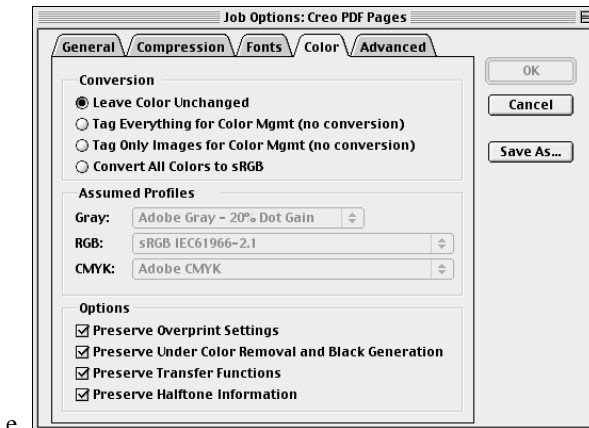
Job Options: Creo PDF Pages

General | Compression | Fonts | Color | Advanced

OK

Cancel

Save As...

Conversion

Leave Color Unchanged

Tag Everything for Color Mgmt (no conversion)

Tag Only Images for Color Mgmt (no conversion)

Convert All Colors to sRGB

Assumed Profiles

Gray: Adobe Gray - 20% Dot Gain

RGB: sRGB IEC61966-2.1

CMYK: Adobe CMYK

Options

Preserve Overprint Settings

Preserve Under Color Removal and Black Generation

Preserve Transfer Functions

Preserve Halftone Information

e